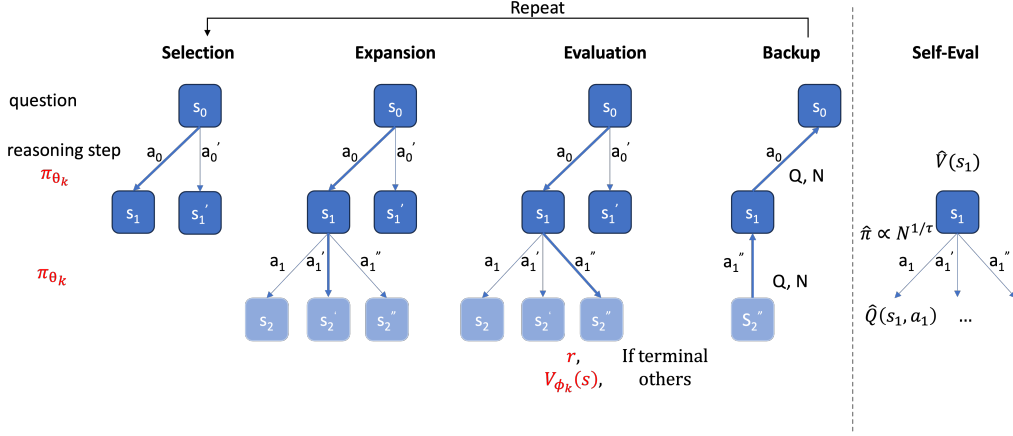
Repeat

Selection

Expansion

Evaluation

Backup

Self-Eval

question

reasoning step

$\pi_{\theta_k}$

$\pi_{\theta_k}$

$s_0$

$a_0$ $a_0'$

$s_1$ $s_1'$

$s_0$

$a_0$ $a_0'$

$s_1$ $s_1'$

$a_1$ $a_1'$ $a_1''$

$s_2$ $s_2'$ $s_2''$

$s_0$

$a_0$ $a_0'$

$s_1$ $s_1'$

$a_1$ $a_1'$ $a_1''$

$s_2$ $s_2'$ $s_2''$

$r$, If terminal

$V_{\phi_k}(s)$, others

$s_0$

$a_0$ Q, N

$s_1$

$a_1''$ Q, N

$s_2''$

$\hat{V}(s_1)$

$\hat{\pi} \propto N^{1/\tau}$

$s_1$

$a_1$ $a_1'$ $a_1''$

$\hat{Q}(s_1, a_1)$ ...